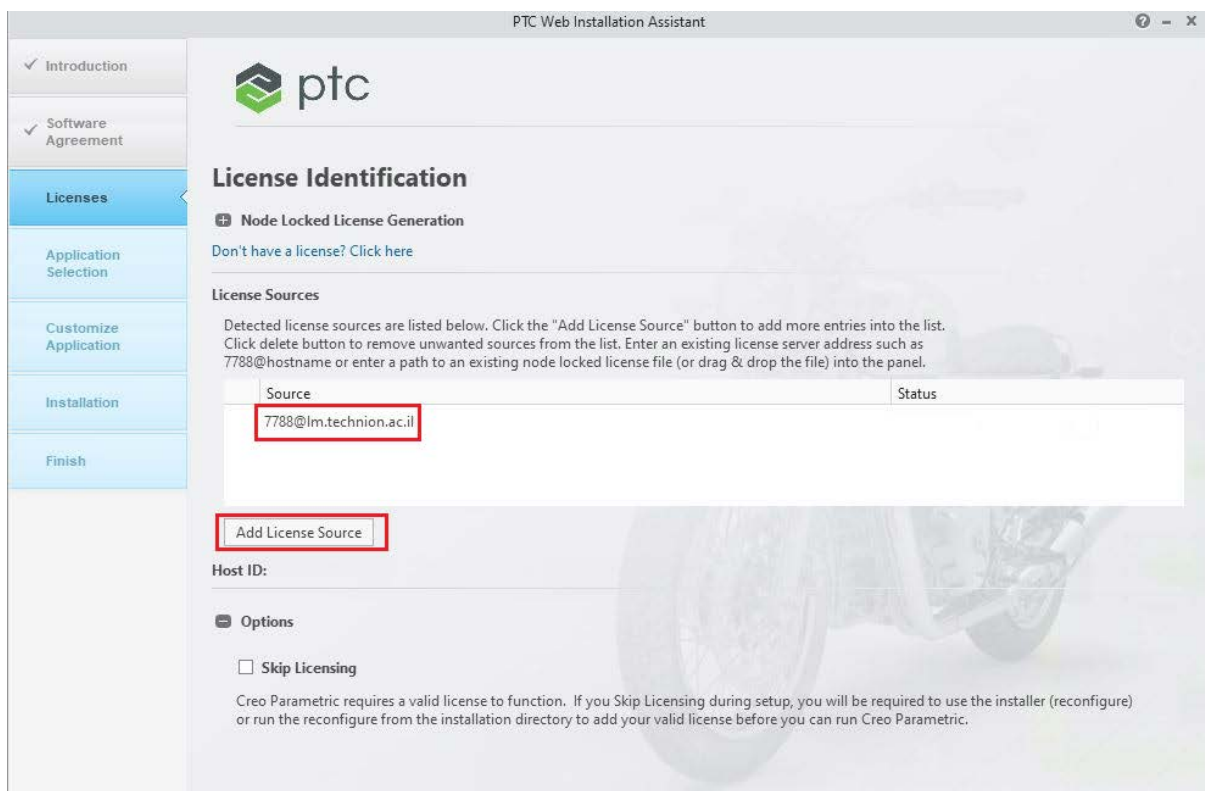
PTC Web Installation Assistant

? – x

✓ Introduction

✓ Software Agreement

Licenses

Application Selection

Customize Application

Installation

Finish

ptc

License Identification

Node Locked License Generation

Don't have a license? Click here

License Sources

Detected license sources are listed below. Click the "Add License Source" button to add more entries into the list. Click delete button to remove unwanted sources from the list. Enter an existing license server address such as 7788@hostname or enter a path to an existing node locked license file (or drag & drop the file) into the panel.

| Source | Status |
|---|---|
| 7788@lm.technion.ac.il | |

Add License Source

Host ID:

Options

☐ Skip Licensing

Creo Parametric requires a valid license to function. If you Skip Licensing during setup, you will be required to use the installer (reconfigure) or run the reconfigure from the installation directory to add your valid license before you can run Creo Parametric.